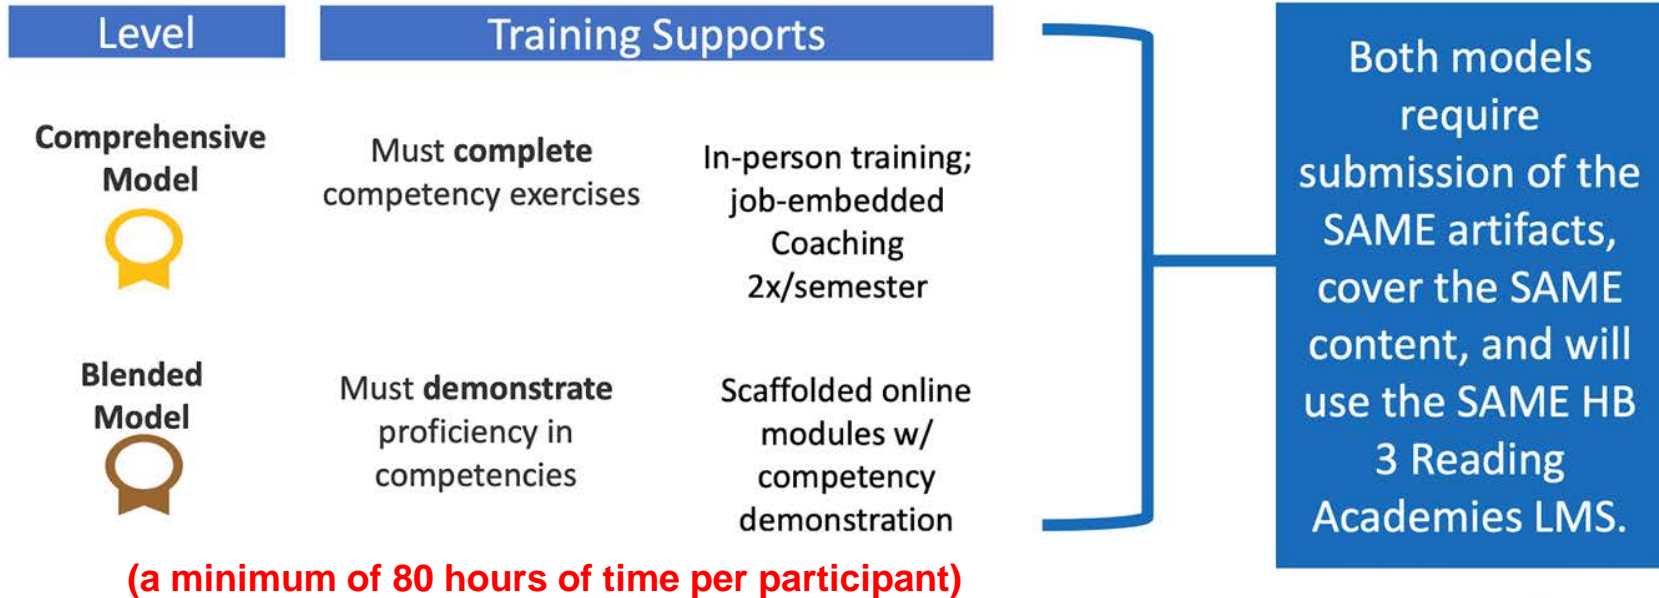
| Level | Training Supports | |
|---|---|---|
| Comprehensive Model | Must complete competency exercises | In-person training; job-embedded Coaching 2x/semester |
| Blended Model | Must demonstrate proficiency in competencies | Scaffolded online modules w/ competency demonstration |

Both models require submission of the SAME artifacts, cover the SAME content, and will use the SAME HB 3 Reading Academies LMS.

(a minimum of 80 hours of time per participant)